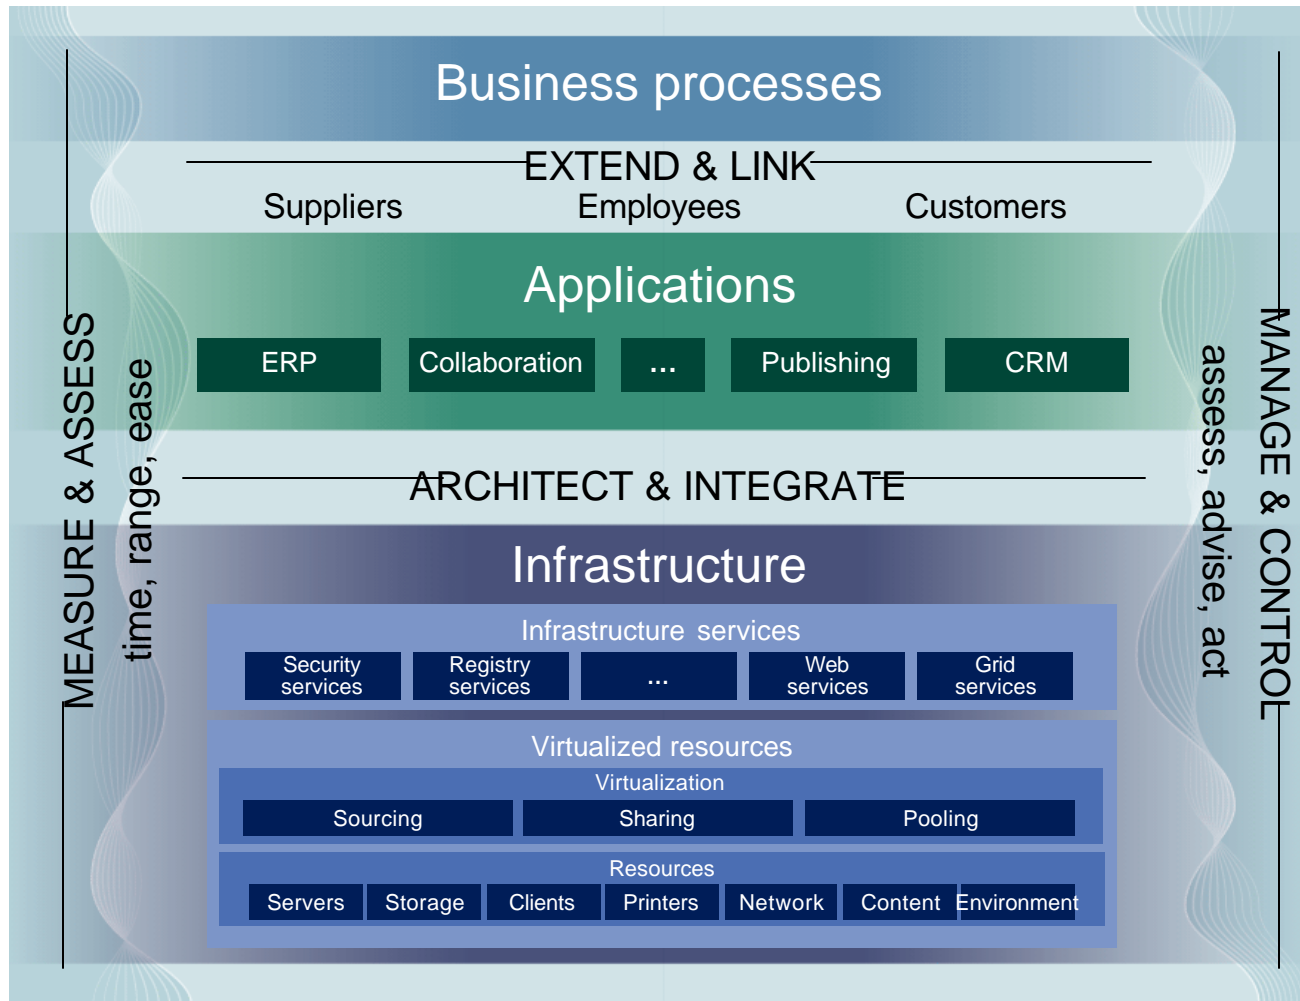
Business processes

EXTEND & LINK

Suppliers Employees Customers

Applications

ERP Collaboration ... Publishing CRM

ARCHITECT & INTEGRATE

Infrastructure

Infrastructure services

Security services Registry services ... Web services Grid services

Virtualized resources

Virtualization

Sourcing Sharing Pooling

Resources

Servers Storage Clients Printers Network Content Environment

MEASURE & ASSESS

time, range, ease

MANAGE & CONTROL

assess, advise, act